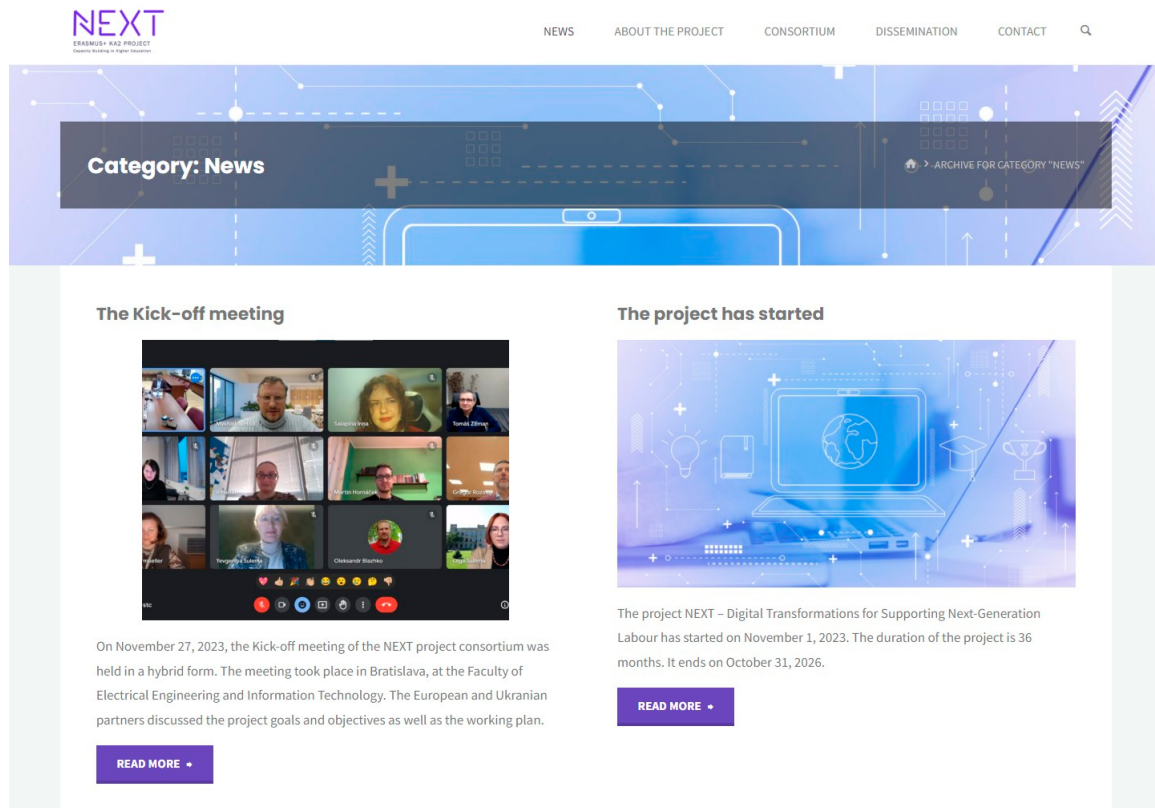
NEXT
ERASMUS+ KA2 PROJECT
Capacity Building in Higher Education

NEWS ABOUT THE PROJECT CONSORTIUM DISSEMINATION CONTACT

Category: News

> ARCHIVE FOR CATEGORY "NEWS"

The Kick-off meeting

Saraprva Inna
Tomáš Zillman
Martin Horniaček
Yevgeniya Sulema
Oleksandr Blazhko
Olga Sulema

On November 27, 2023, the Kick-off meeting of the NEXT project consortium was held in a hybrid form. The meeting took place in Bratislava, at the Faculty of Electrical Engineering and Information Technology. The European and Ukranian partners discussed the project goals and objectives as well as the working plan.

READ MORE →

The project has started

The project NEXT – Digital Transformations for Supporting Next-Generation Labour has started on November 1, 2023. The duration of the project is 36 months. It ends on October 31, 2026.

READ MORE →